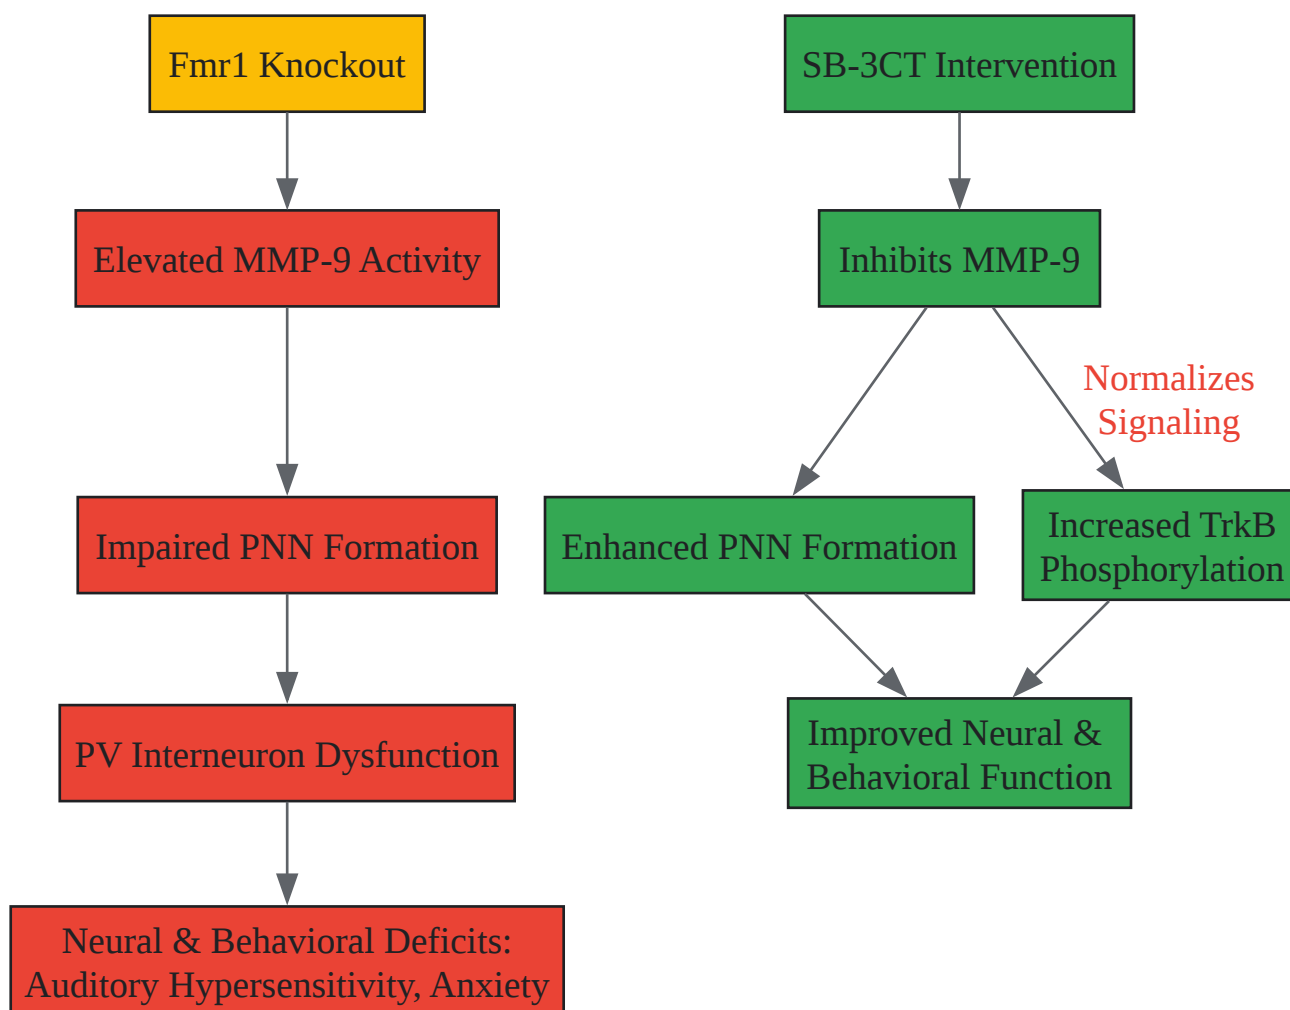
Fmr1 Knockout

Elevated MMP-9 Activity

Impaired PNN Formation

PV Interneuron Dysfunction

Neural & Behavioral Deficits: Auditory Hypersensitivity, Anxiety

SB-3CT Intervention

Inhibits MMP-9

Normalizes Signaling

Enhanced PNN Formation

Increased TrkB Phosphorylation

Improved Neural & Behavioral Function